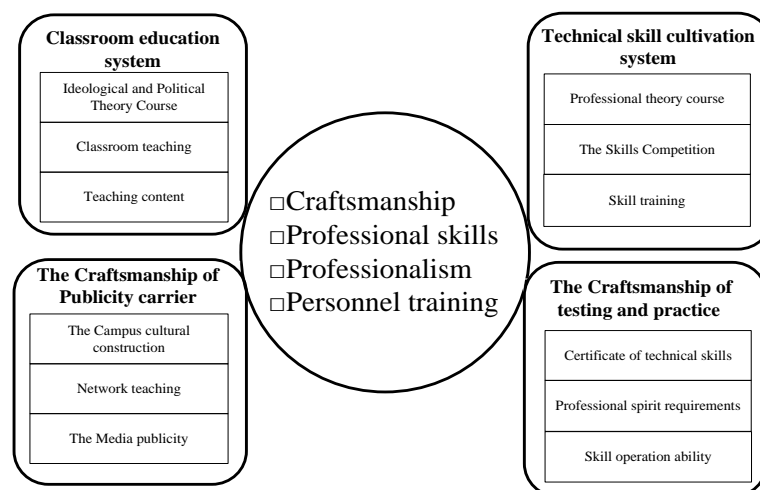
Classroom education system

Ideological and Political Theory Course

Classroom teaching

Teaching content

Technical skill cultivation system

Professional theory course

The Skills Competition

Skill training

□Craftsmanship
□Professional skills
□Professionalism
□Personnel training

The Craftsmanship of Publicity carrier

The Campus cultural construction

Network teaching

The Media publicity

The Craftsmanship of testing and practice

Certificate of technical skills

Professional spirit requirements

Skill operation ability